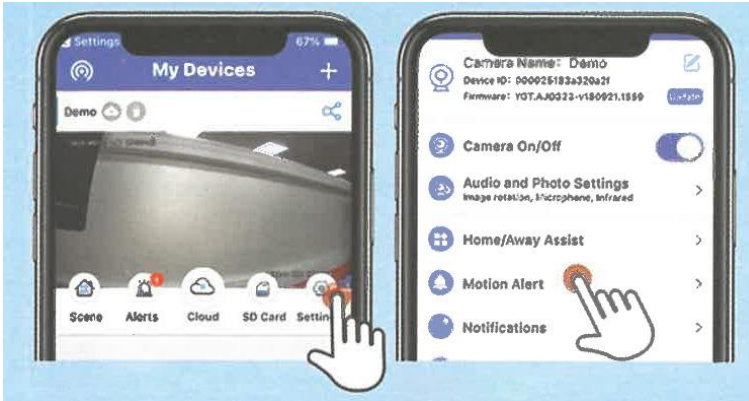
Settings
67%
My Devices
+
Demo
Scene
Alerts
Cloud
SD Card
Settin

Camera Name: Demo
Device ID: 900025183a320a2f
Firmware: YGT.AJ0022-v180921.1550
Update
Camera On/Off
Audio and Photo Settings
Image rotation, Microphone, Infrared
Home/Away Assist
Motion Alert
Notifications